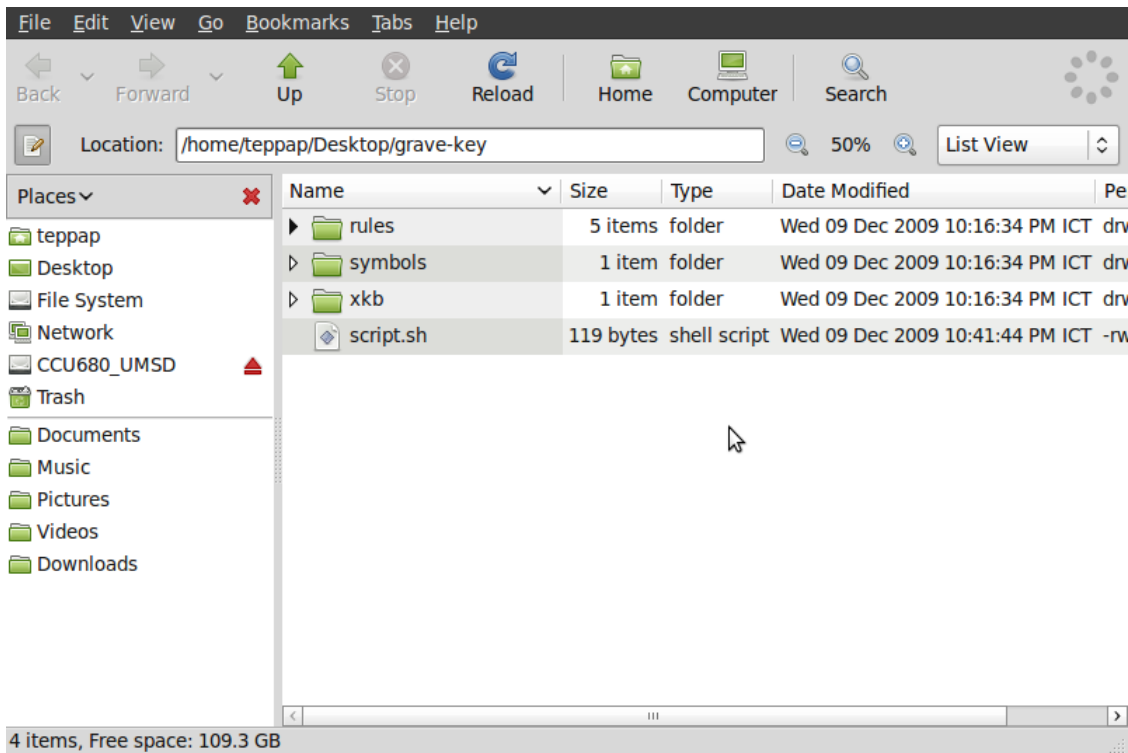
File Edit View Go Bookmarks Tabs Help

Back Forward Up Stop Reload Home Computer Search

Location: /home/teppap/Desktop/grave-key 50% List View

Places

teppap
Desktop
File System
Network
CCU680_UMSD
Trash
Documents
Music
Pictures
Videos
Downloads

| Name | Size | Type | Date Modified | Pe |
|---|---|---|---|---|
| rules | 5 items | folder | Wed 09 Dec 2009 10:16:34 PM ICT | drw |
| symbols | 1 item | folder | Wed 09 Dec 2009 10:16:34 PM ICT | drw |
| xkb | 1 item | folder | Wed 09 Dec 2009 10:16:34 PM ICT | drw |
| script.sh | 119 bytes | shell script | Wed 09 Dec 2009 10:41:44 PM ICT | -rw |

4 items, Free space: 109.3 GB